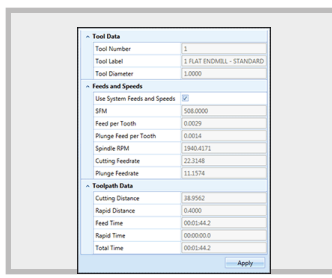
Tool Data

| | |
|---|---|
| Tool Number | 1 |
| Tool Label | 1 FLAT ENDMILL - STANDARD |
| Tool Diameter | 1.0000 |

Feeds and Speeds

| | |
|---|---|
| Use System Feeds and Speeds | ✓ |
| SFM | 508.0000 |
| Feed per Tooth | 0.0029 |
| Plunge Feed per Tooth | 0.0014 |
| Spindle RPM | 1940.4171 |
| Cutting Feedrate | 22.3148 |
| Plunge Feedrate | 11.1574 |

Toolpath Data

| | |
|---|---|
| Cutting Distance | 38.9562 |
| Rapid Distance | 0.4000 |
| Feed Time | 00:01:44.2 |
| Rapid Time | 00:00:00.0 |
| Total Time | 00:01:44.2 |

Apply